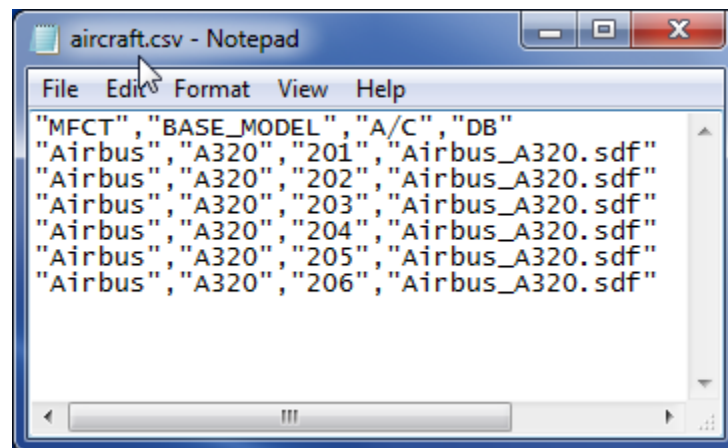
aircraft.csv - Notepad

File Edit Format View Help

"MFCT","BASE_MODEL","A/C","DB"
"Airbus","A320","201","Airbus_A320.sdf"
"Airbus","A320","202","Airbus_A320.sdf"
"Airbus","A320","203","Airbus_A320.sdf"
"Airbus","A320","204","Airbus_A320.sdf"
"Airbus","A320","205","Airbus_A320.sdf"
"Airbus","A320","206","Airbus_A320.sdf"